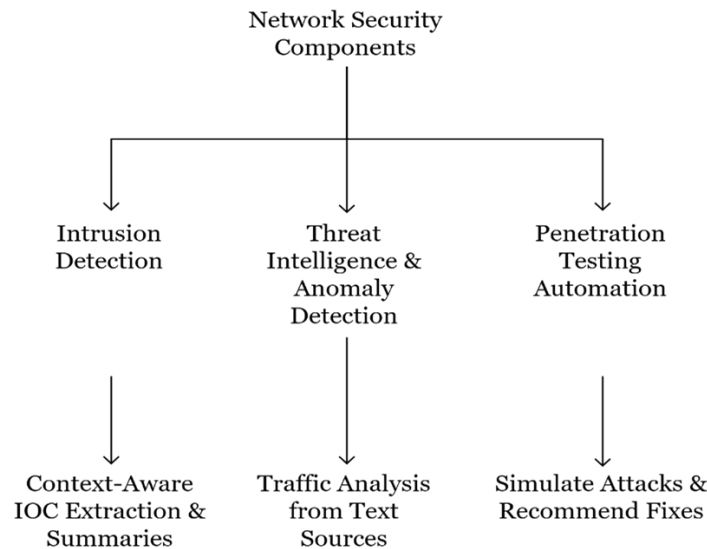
Network Security Components

Intrusion Detection

Threat Intelligence & Anomaly Detection

Penetration Testing Automation

Context-Aware IOC Extraction & Summaries

Traffic Analysis from Text Sources

Simulate Attacks & Recommend Fixes